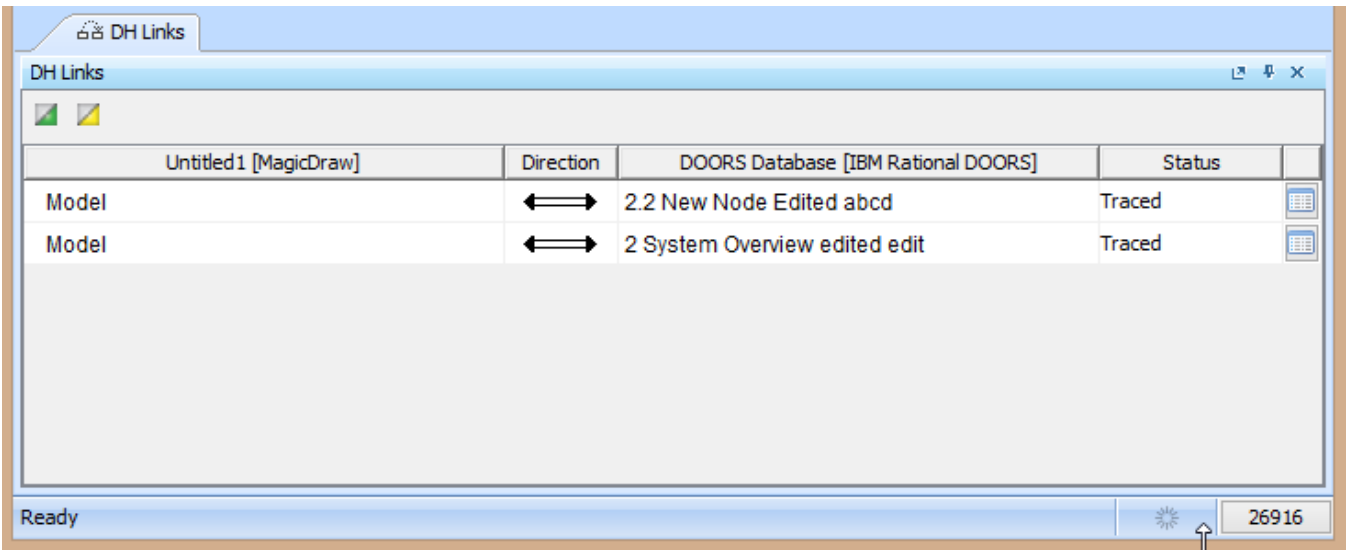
DH Links

DH Links

| Untitled1 [MagicDraw] | Direction | DOORS Database [IBM Rational DOORS] | Status | |
|---|---|---|---|---|
| Model | ⟷ | 2.2 New Node Edited abcd | Traced | |
| Model | ⟷ | 2 System Overview edited edit | Traced | |

Ready

26916